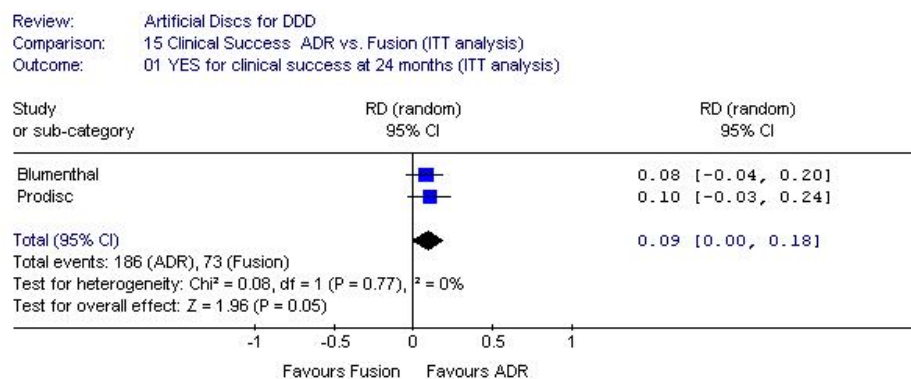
Review: Artificial Discs for DDD
Comparison: 15 Clinical Success ADR vs. Fusion (ITT analysis)
Outcome: 01 YES for clinical success at 24 months (ITT analysis)

| Study or sub-category | RD (random) 95% CI | RD (random) 95% CI |
|---|---|---|
| Blumenthal | | 0.08 [-0.04, 0.20] |
| Prodisc | | 0.10 [-0.03, 0.24] |
| Total (95% CI) | | 0.09 [0.00, 0.18] |

Total events: 186 (ADR), 73 (Fusion)
Test for heterogeneity: Chi² = 0.08, df = 1 (P = 0.77), I² = 0%
Test for overall effect: Z = 1.96 (P = 0.05)

-1 -0.5 0 0.5 1

Favours Fusion Favours ADR